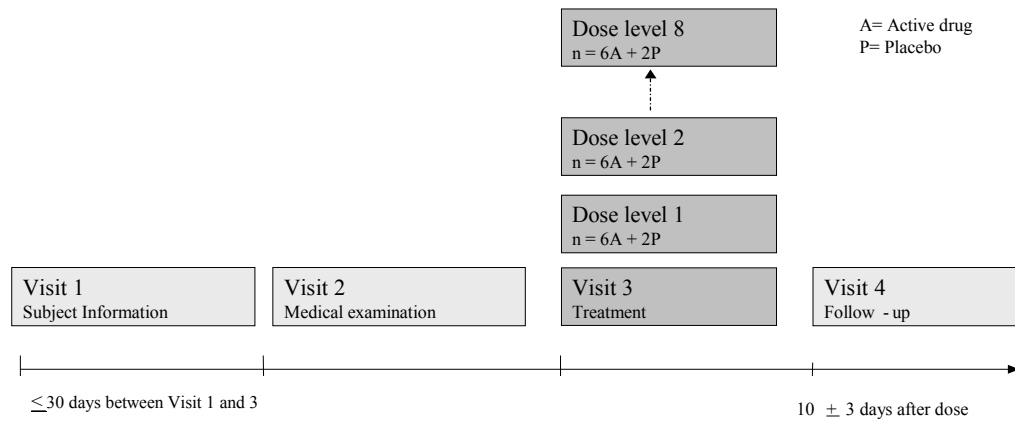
Dose level 8
n = 6A + 2P

A= Active drug
P= Placebo

Dose level 2
n = 6A + 2P

Dose level 1
n = 6A + 2P

Visit 1
Subject Information

Visit 2
Medical examination

Visit 3
Treatment

Visit 4
Follow - up

$\leq$30 days between Visit 1 and 3

10 $\pm$ 3 days after dose